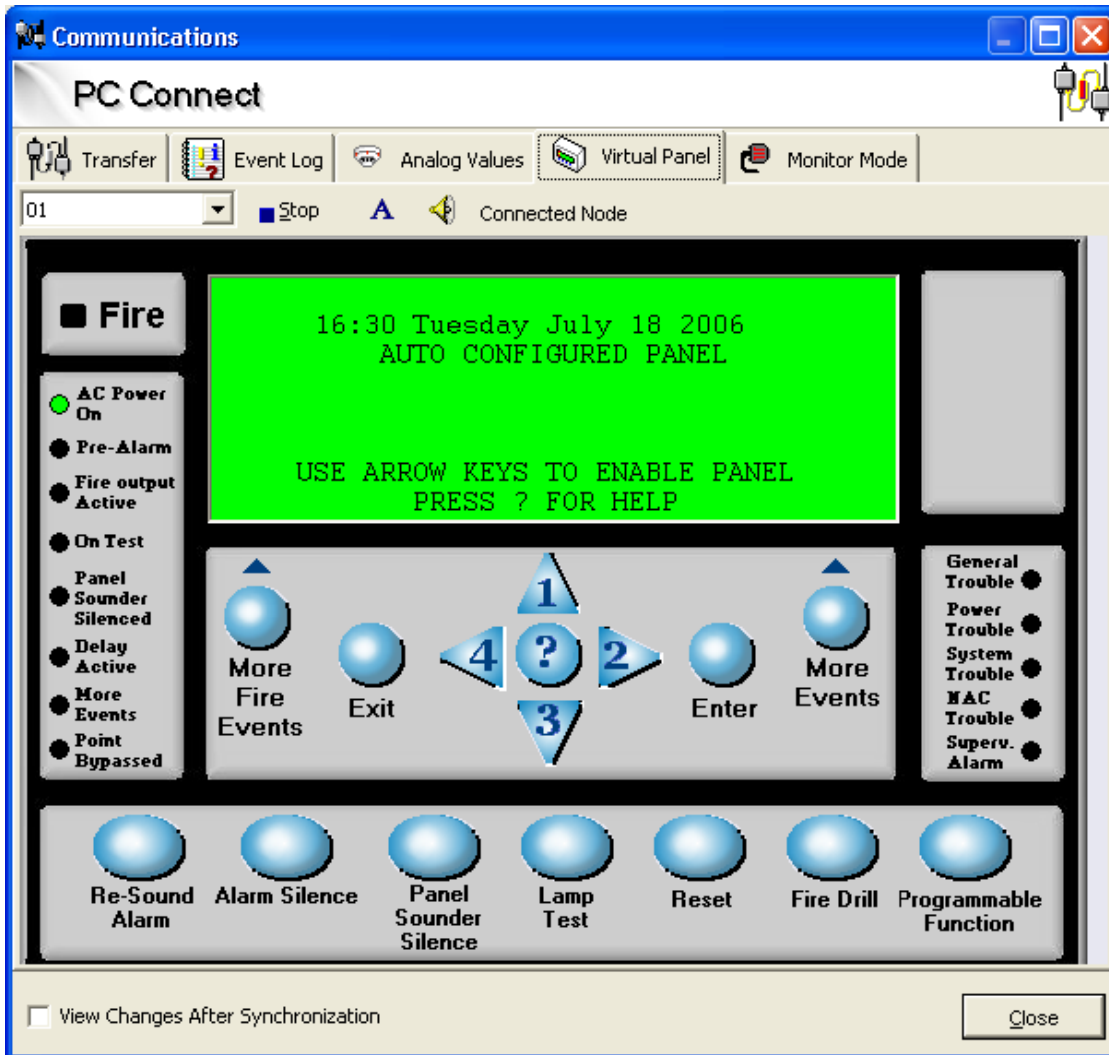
Communications

PC Connect

Transfer | Event Log | Analog Values | Virtual Panel | Monitor Mode

01 | Stop | A | Connected Node

Fire

16:30 Tuesday July 18 2006
AUTO CONFIGURED PANEL

USE ARROW KEYS TO ENABLE PANEL
PRESS ? FOR HELP

AC Power On
Pre-Alarm
Fire output Active
On Test
Panel Sounder Silenced
Delay Active
More Events
Point Bypassed

More Fire Events
Exit
1
4
?
2
3
Enter
More Events

General Trouble
Power Trouble
System Trouble
NAC Trouble
Superv. Alarm

Re-Sound Alarm
Alarm Silence
Panel Sounder Silence
Lamp Test
Reset
Fire Drill
Programmable Function

View Changes After Synchronization

Close